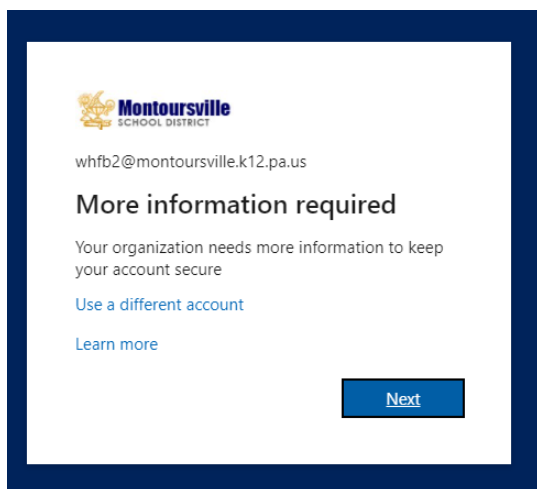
Montoursville
SCHOOL DISTRICT

whfb2@montoursville.k12.pa.us

More information required

Your organization needs more information to keep your account secure

Use a different account

Learn more

Next